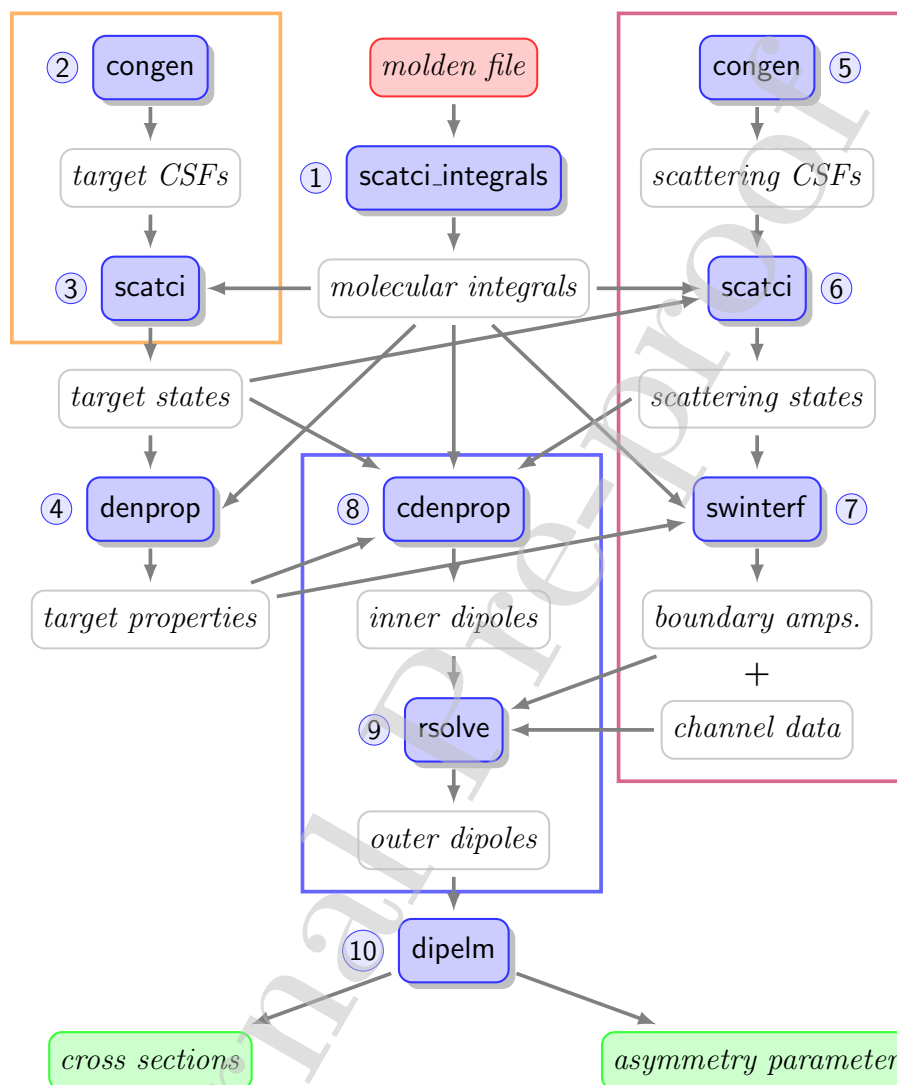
2 congen

molden file

congen 5

target CSFs

1 scatci_integrals

scattering CSFs

3 scatci

molecular integrals

scatci 6

target states

scattering states

4 denprop

8 cdenprop

swinterf 7

target properties

inner dipoles

boundary amps.

+

9 rsolve

channel data

outer dipoles

10 dipelm

cross sections

asymmetry parameter

Journal Pre-proof